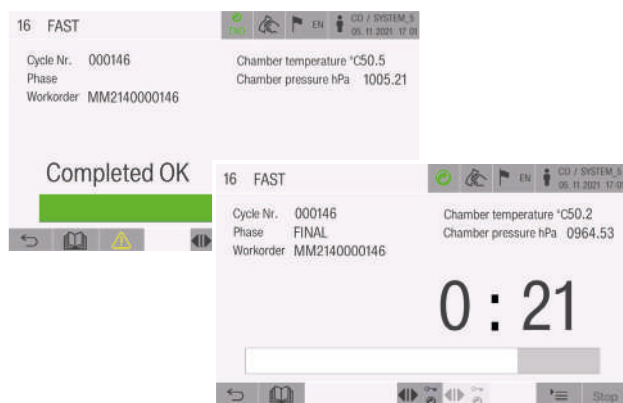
16 FAST

EN

CD / SYSTEM_S
05.11.2021 17:0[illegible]

Cycle Nr. 000146
Phase
Workorder MM2140000146

Chamber temperature °C50.5
Chamber pressure hPa 1005.21

Completed OK

16 FAST

EN

CD / SYSTEM_S
05.11.2021 17:0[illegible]

Cycle Nr. 000146
Phase FINAL
Workorder MM2140000146

Chamber temperature °C50.2
Chamber pressure hPa 0964.53

0 : 21

Stop